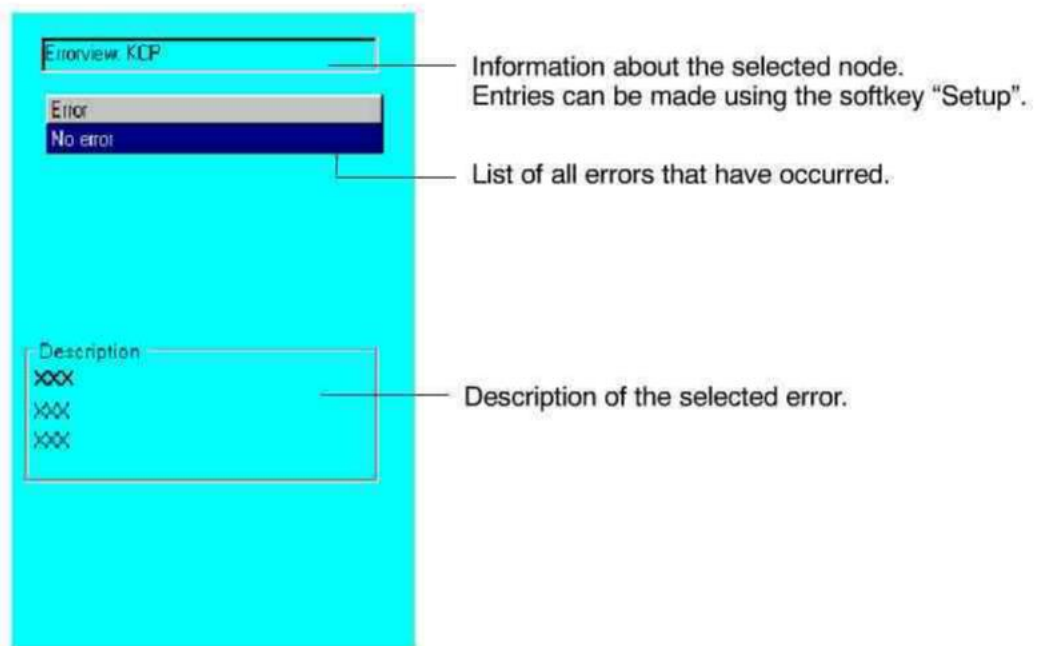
Errorview: KCP

Information about the selected node.
Entries can be made using the softkey "Setup".

Error
No error

List of all errors that have occurred.

Description
XXX
XXX
XXX

Description of the selected error.